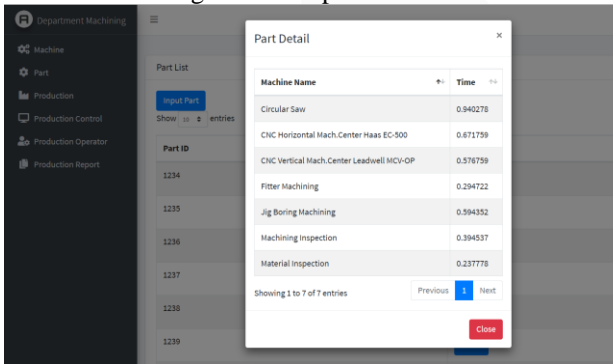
Department Machining

Machine
Part
Production
Production Control
Production Operator
Production Report

Part List

Input Part

Show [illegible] entries

Part ID
1234
1235
1236
1237
1238
1239

Part Detail

×

| Machine Name | Time |
|---|---|
| Circular Saw | 0.940278 |
| CNC Horizontal Mach.Center Haas EC-500 | 0.671759 |
| CNC Vertical Mach.Center Leadwell MCV-OP | 0.576759 |
| Fitter Machining | 0.294722 |
| Jig Boring Machining | 0.594352 |
| Machining Inspection | 0.394537 |
| Material Inspection | 0.237778 |

Showing 1 to 7 of 7 entries

Previous 1 Next

Close